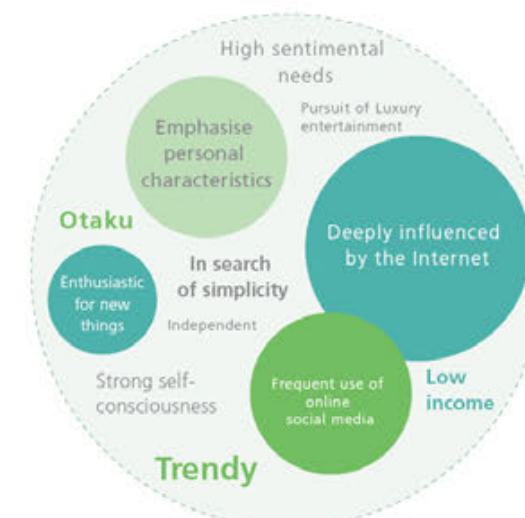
High sentimental needs

Pursuit of Luxury entertainment

Emphasise personal characteristics

Otaku

Deeply influenced by the Internet

Enthusiastic for new things

In search of simplicity

Independent

Strong self-consciousness

Frequent use of online social media

Low income

Trendy